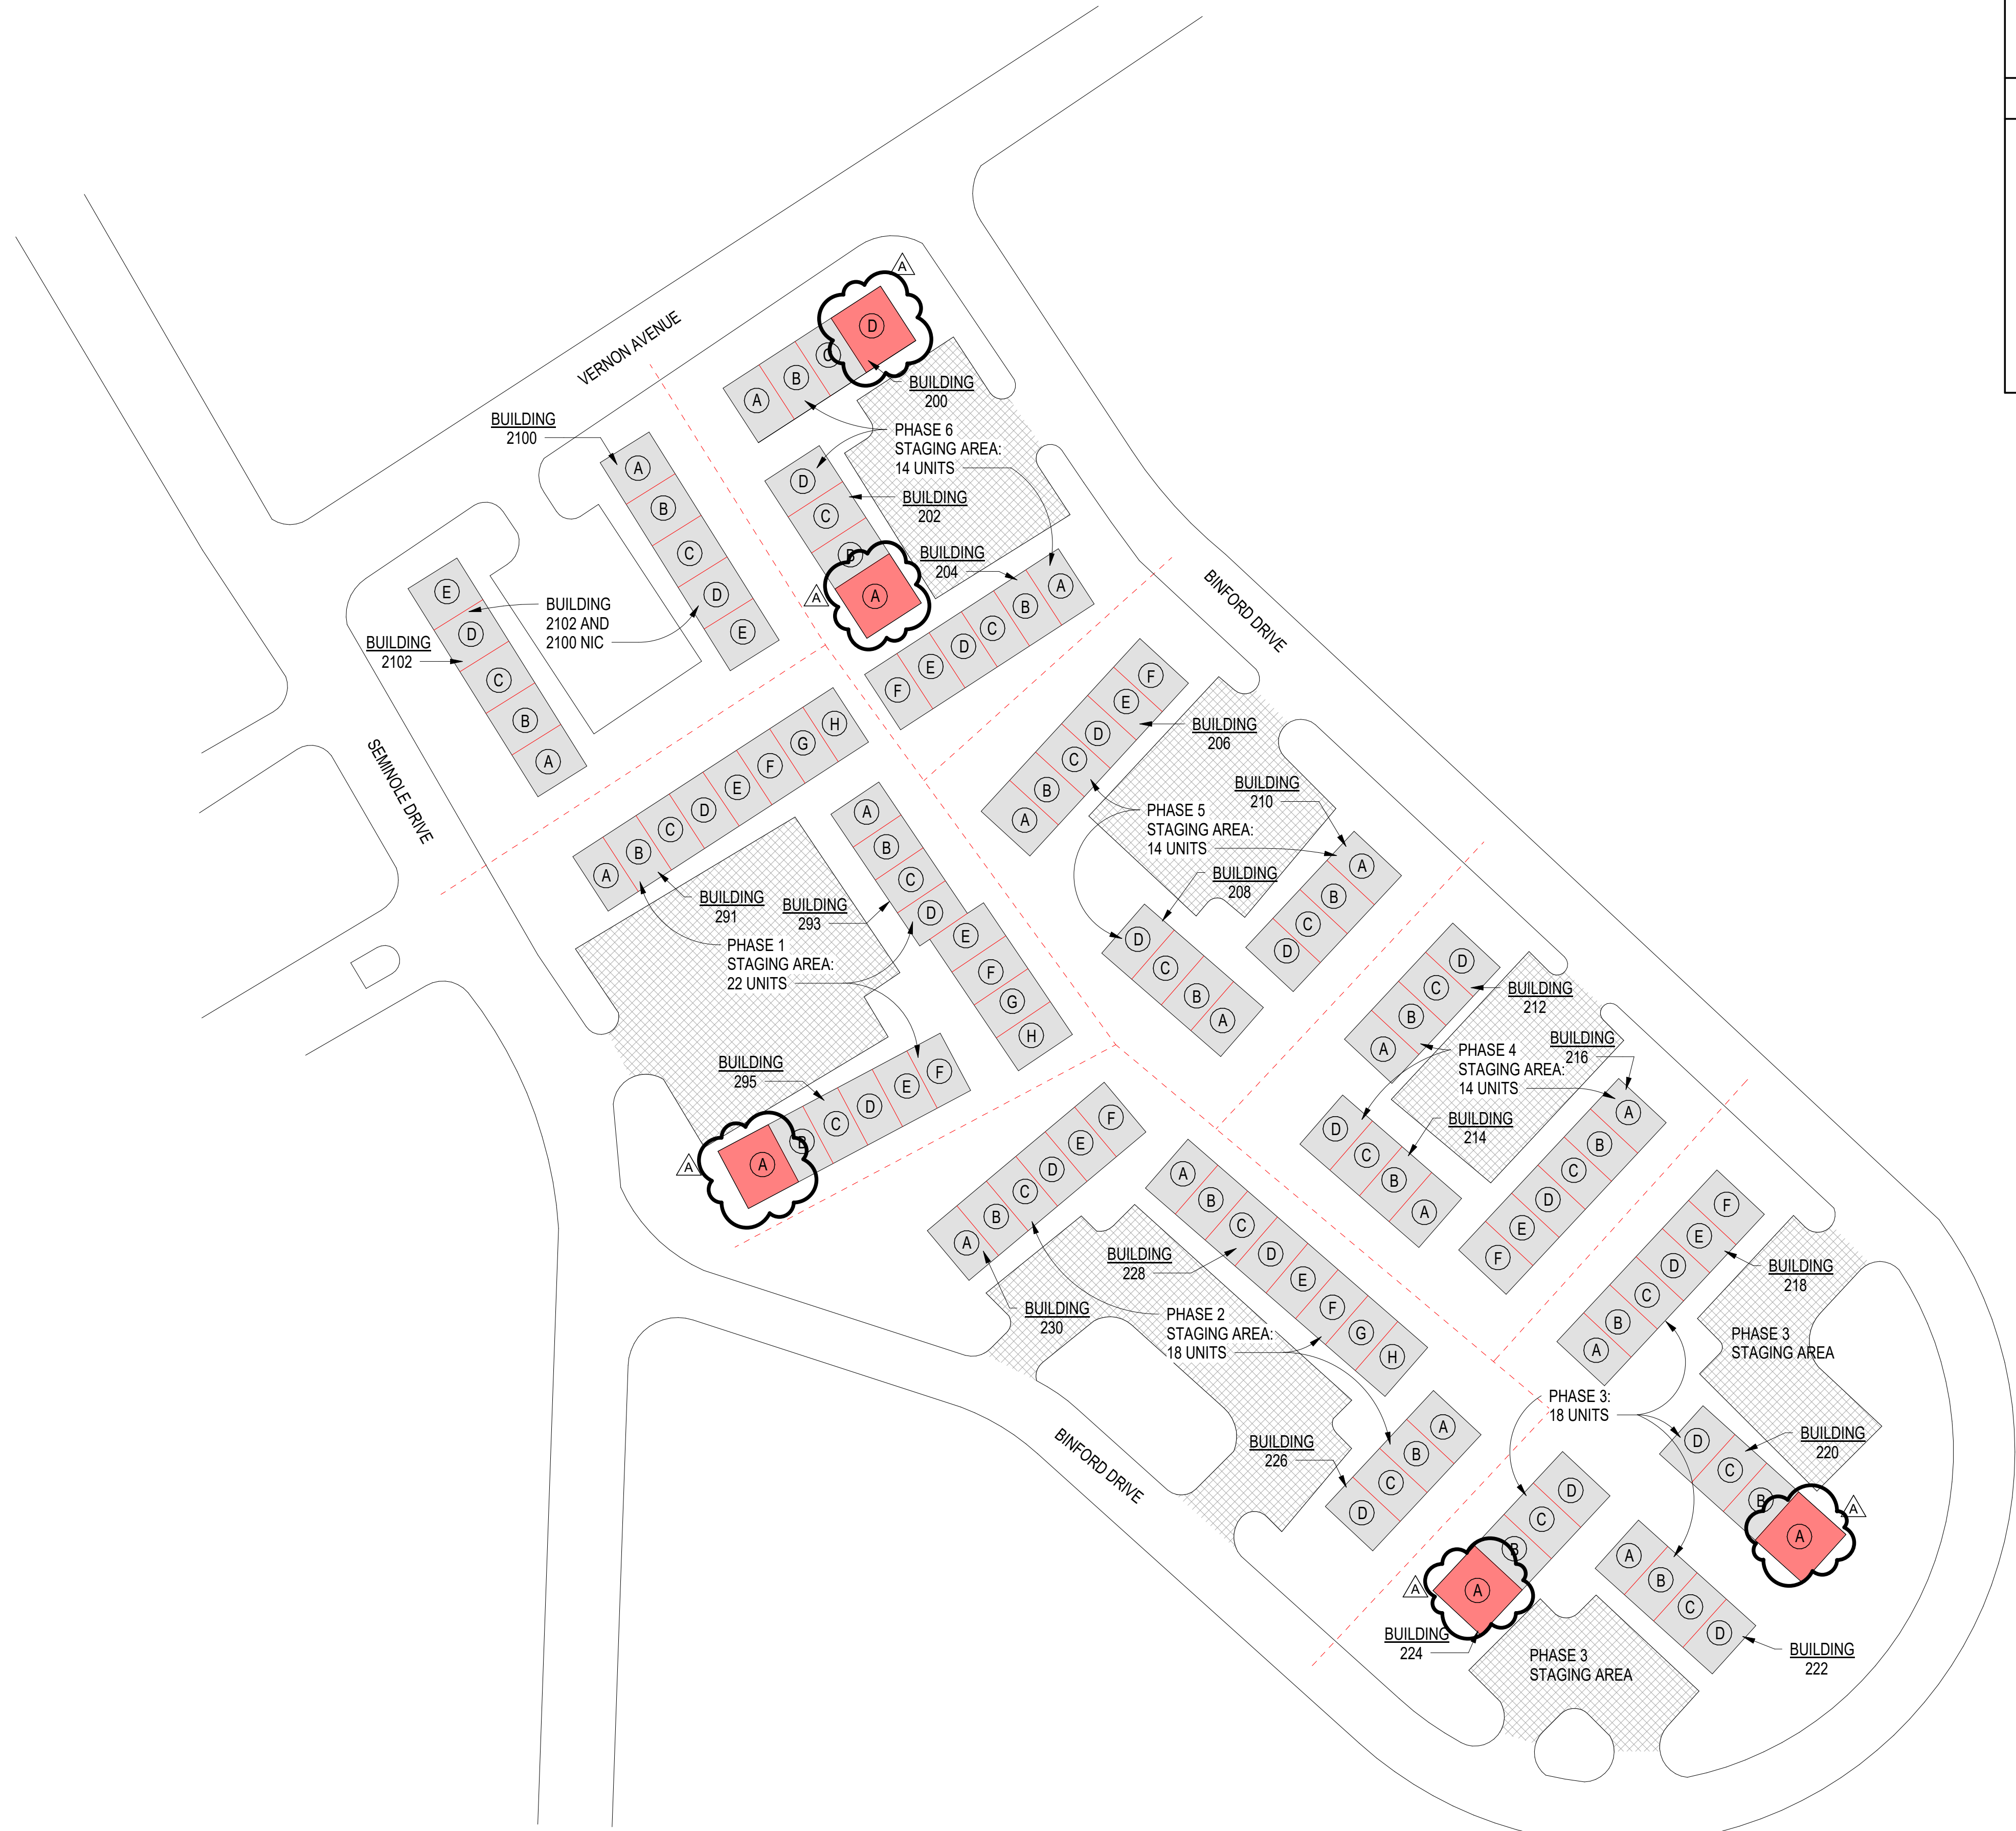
VERNON AVENUE

BINFORD DRIVE

SEMINOLE DRIVE

BINFORD DRIVE

BUILDING 2100

BUILDING 2102

BUILDING 2102 AND 2100 NIC

BUILDING 200

PHASE 6 STAGING AREA: 14 UNITS

BUILDING 202

BUILDING 204

BUILDING 206

BUILDING 210

PHASE 5 STAGING AREA: 14 UNITS

BUILDING 208

BUILDING 291

BUILDING 293

PHASE 1 STAGING AREA: 22 UNITS

BUILDING 295

BUILDING 212

BUILDING 216

PHASE 4 STAGING AREA: 14 UNITS

BUILDING 214

BUILDING 228

BUILDING 230

PHASE 2 STAGING AREA: 18 UNITS

BUILDING 226

BUILDING 218

PHASE 3 STAGING AREA

PHASE 3: 18 UNITS

BUILDING 220

BUILDING 224

PHASE 3 STAGING AREA

BUILDING 222

A B C D
A B C D E
E D C B A
D C B A
F E D C B A
A B C D E F G H
A B C D E F G H
A B C D E F
A B C D E F
D C B A
A B C D
A B C D
D C B A
A B C D E F
A B C D E F
A B C D E F G H
A B C D
A B C D E F
D C B A
A B C D
A B C D
A